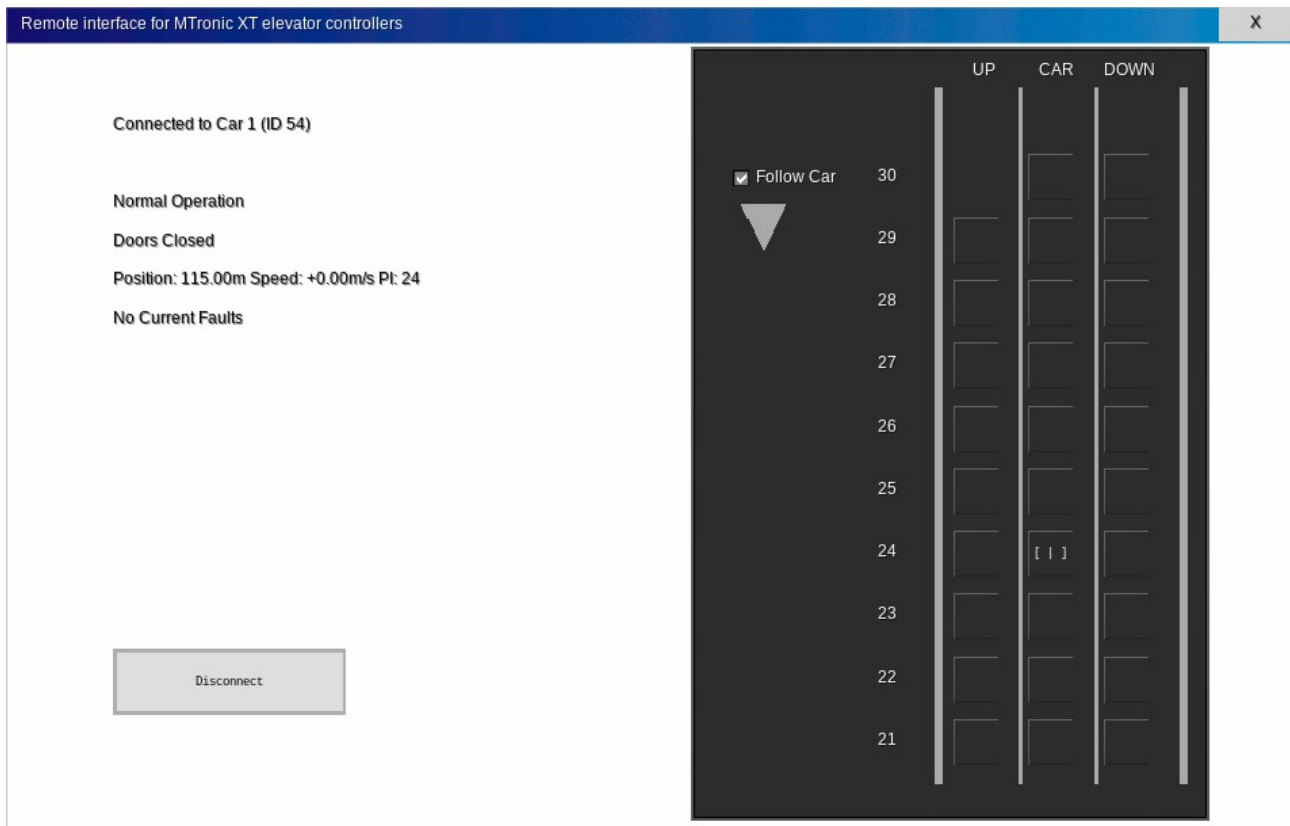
Remote interface for MTronic XT elevator controllers

X

Connected to Car 1 (ID 54)

Normal Operation

Doors Closed

Position: 115.00m Speed: +0.00m/s PI: 24

No Current Faults

Disconnect

Follow Car

| | UP | CAR | DOWN |
|---|---|---|---|
| 30 | | | |
| 29 | | | |
| 28 | | | |
| 27 | | | |
| 26 | | | |
| 25 | | | |
| 24 | | [ | ] | |
| 23 | | | |
| 22 | | | |
| 21 | | | |